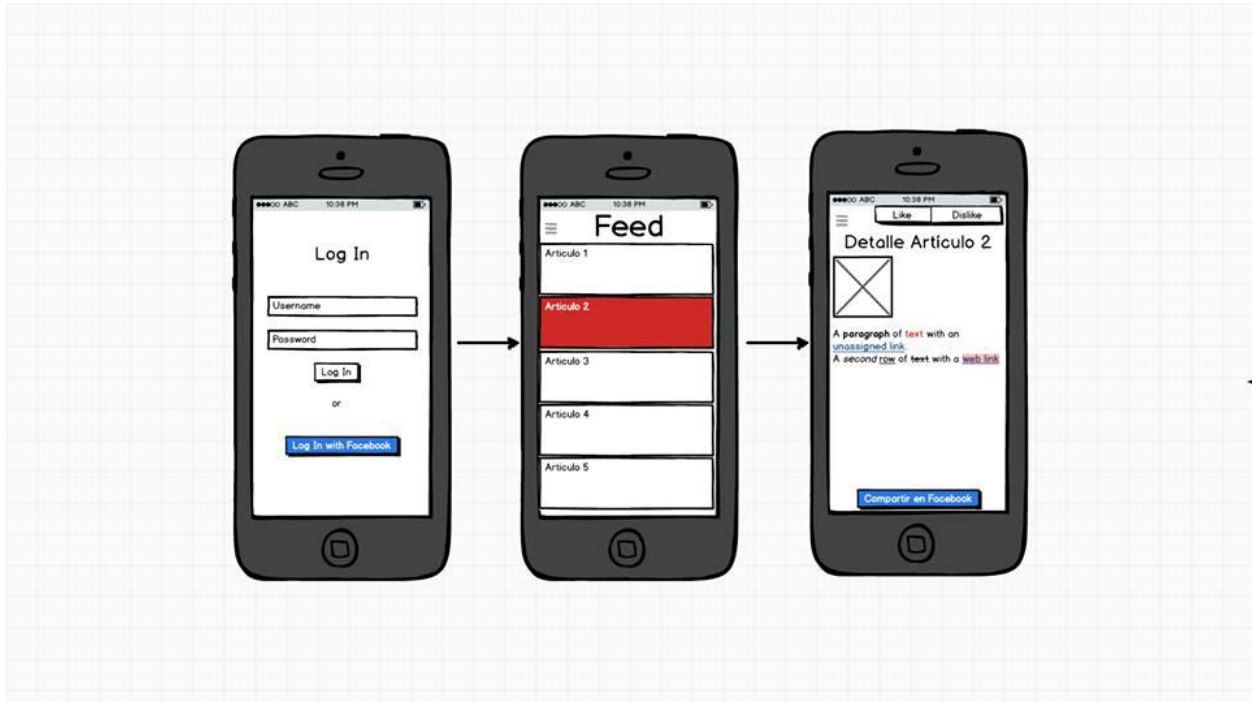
●●●○○ ABC 10:38 PM

Log In

Username

Password

Log In

or

Log In with Facebook

●●●○○ ABC 10:38 PM

Feed

Articulo 1

Articulo 2

Articulo 3

Articulo 4

Articulo 5

●●●○○ ABC 10:38 PM

Like | Dislike

Detalle Articulo 2

A **paragraph** of text with an unassigned link.
A *second* row of ~~text~~ with a web link

Compartir en Facebook